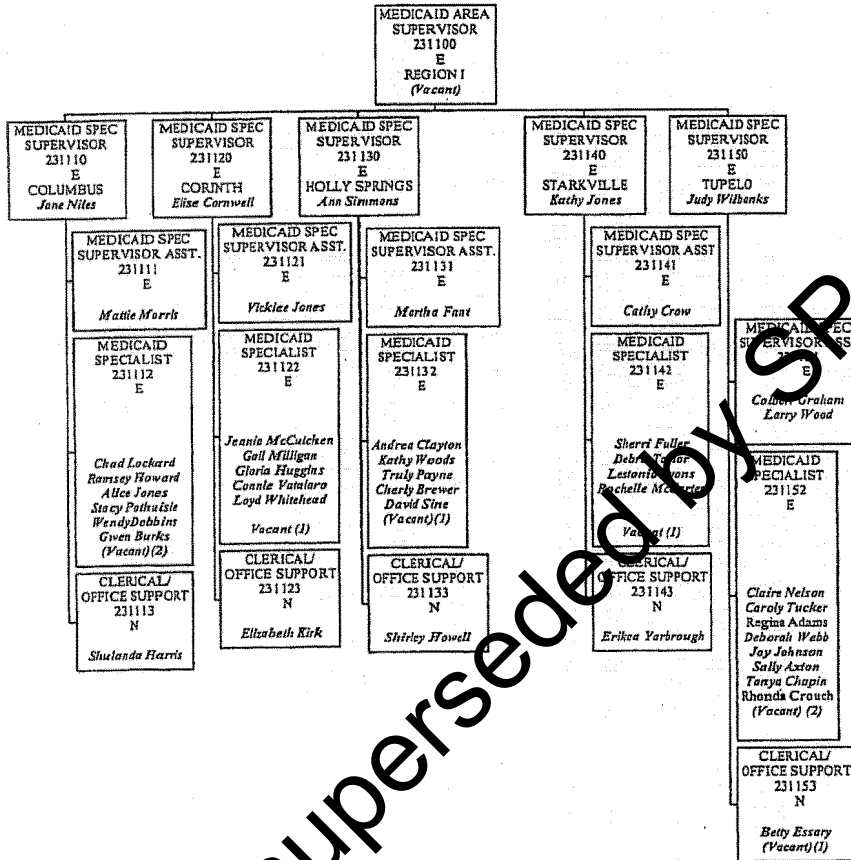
MEDICAID AREA SUPERVISOR
231100
E
REGION I
(Vacant)

MEDICAID SPEC SUPERVISOR
231110
E
COLUMBUS
Jane Niles

MEDICAID SPEC SUPERVISOR ASST.
231111
E
Mattie Morris

MEDICAID SPECIALIST
231112
E
Chad Lockard
Ramsey Howard
Alice Jones
Stacy Pothuisle
WendyDobbins
Gwen Burks
(Vacant) (2)

CLERICAL/ OFFICE SUPPORT
231113
N
Shulanda Harris

MEDICAID SPEC SUPERVISOR
231120
E
CORINTH
Elise Cornwell

MEDICAID SPEC SUPERVISOR ASST.
231121
E
Vicklee Jones

MEDICAID SPECIALIST
231122
E
Jeanie McCutchen
Gail Milligan
Gloria Huggins
Connie Vatalaro
Loyd Whitehead
Vacant (1)

CLERICAL/ OFFICE SUPPORT
231123
N
Elizabeth Kirk

MEDICAID SPEC SUPERVISOR
231130
E
HOLLY SPRINGS
Ann Simmons

MEDICAID SPEC SUPERVISOR ASST.
231131
E
Martha Fant

MEDICAID SPECIALIST
231132
E
Andrea Clayton
Kathy Woods
Truly Payne
Cherly Brewer
David Sine
(Vacant)(1)

CLERICAL/ OFFICE SUPPORT
231133
N
Shirley Howell

MEDICAID SPEC SUPERVISOR
231140
E
STARKVILLE
Kathy Jones

MEDICAID SPEC SUPERVISOR ASST
231141
E
Cathy Crow

MEDICAID SPECIALIST
231142
E
Sherri Fuller
Debr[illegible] T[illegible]lor
Lestonia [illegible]yons
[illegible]ochelle Mc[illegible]
Va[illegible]t (1)

C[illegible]ERICAL/ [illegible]FICE SUPPORT
231143
N
Erikea Yarbrough

MEDICAID SPEC SUPERVISOR
231150
E
TUPELO
Judy Wilbanks

MEDICAI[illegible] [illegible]EC S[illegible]ERVISOR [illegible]SS
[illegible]
E
Co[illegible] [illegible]raham
Larry Wood

MEDICAID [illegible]PECIALIST
231152
E
Claire Nelson
Caroly Tucker
Regina Adams
Deborah Webb
Joy Johnson
Sally Axton
Tanya Chapin
Rhonda Crouch
(Vacant) (2)

CLERICAL/ OFFICE SUPPORT
231153
N
Betty Essary
(Vacant)(1)

Superseded by SP